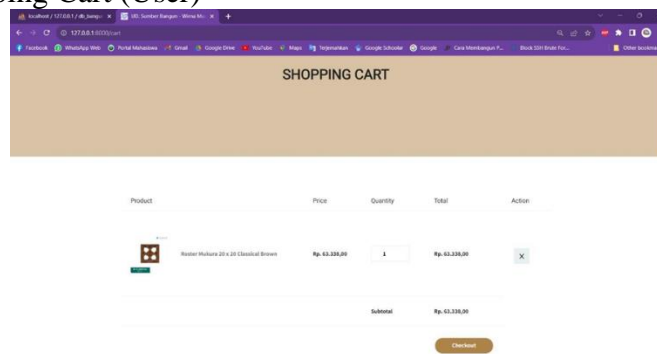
ing Cart (User)

localhost / 127.0.0.1 / db_bangu ×
UD. Sumber Bangun - Winna Mu ×
+

127.0.0.1:8000/cart

Facebook | WhatsApp Web | Portal Mahasiswa | Gmail | Google Drive | YouTube | Maps | Terjemahkan | Google Scholar | Google | Cara Membangun P... | Block SSH Brute For... | Other bookmarks

SHOPPING CART

| Product | Price | Quantity | Total | Action |
|---|---|---|---|---|
| Roster Mukura 20 x 20 Classical Brown | Rp. 63.338,00 | 1 | Rp. 63.338,00 | × |
| | | Subtotal | Rp. 63.338,00 | |

Checkout